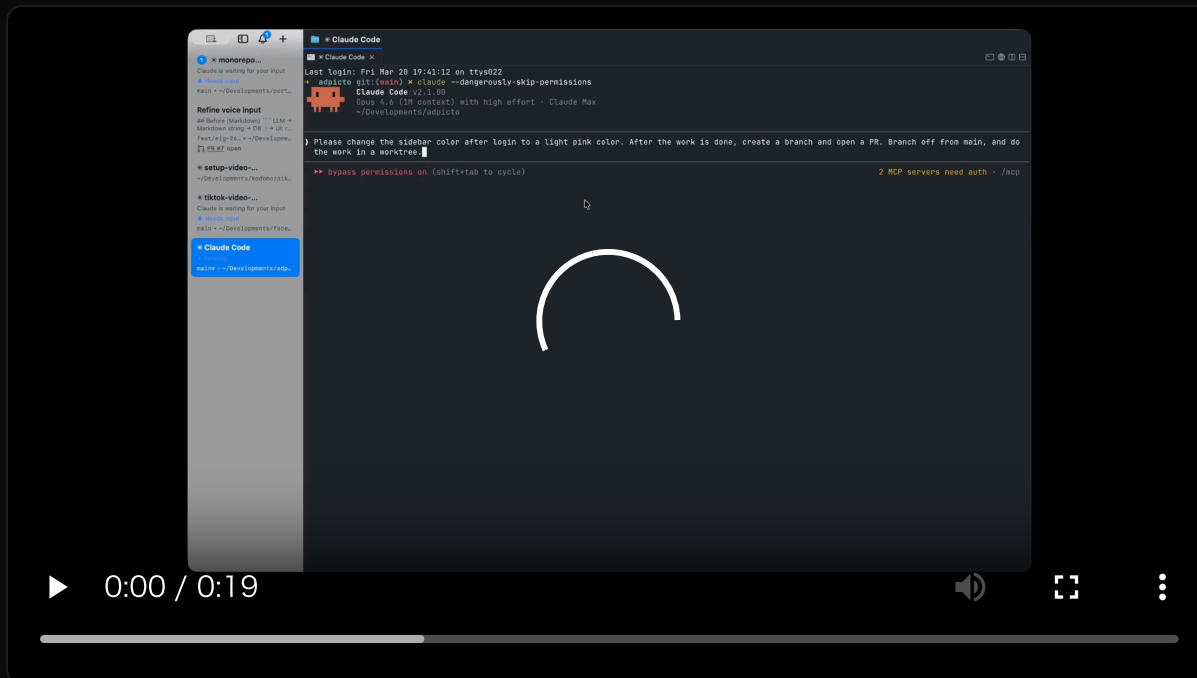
1 ✳ monorepo...
Claude is waiting for your input
✱ Needs input
main • ~/Developments/port...

Refine voice input
## Before (Markdown) ``` LLM → Markdown string → DB → UI r...
feat/eig-26... • ~/Develope...
PR #7 open

✳ setup-video-...
~/Developments/kodomozaik...

✳ tiktok-video-...
Claude is waiting for your input
✱ Needs input
main • ~/Developments/face...

✳ Claude Code
✱ Working
main• • ~/Developments/adp...

✳ Claude Code

✳ Claude Code ×

Last login: Fri Mar 20 19:41:12 on ttys022
→ adpicto git:(main) ✗ claude --dangerously-skip-permissions
Claude Code v2.1.80
Opus 4.6 (1M context) with high effort · Claude Max
~/Developments/adpicto

❯ Please change the sidebar color after login to a light pink color. After the work is done, create a branch and open a PR. Branch off from main, and do the work in a worktree.

▸▸ bypass permissions on (shift+tab to cycle)
2 MCP servers need auth · /mcp

0:00 / 0:19